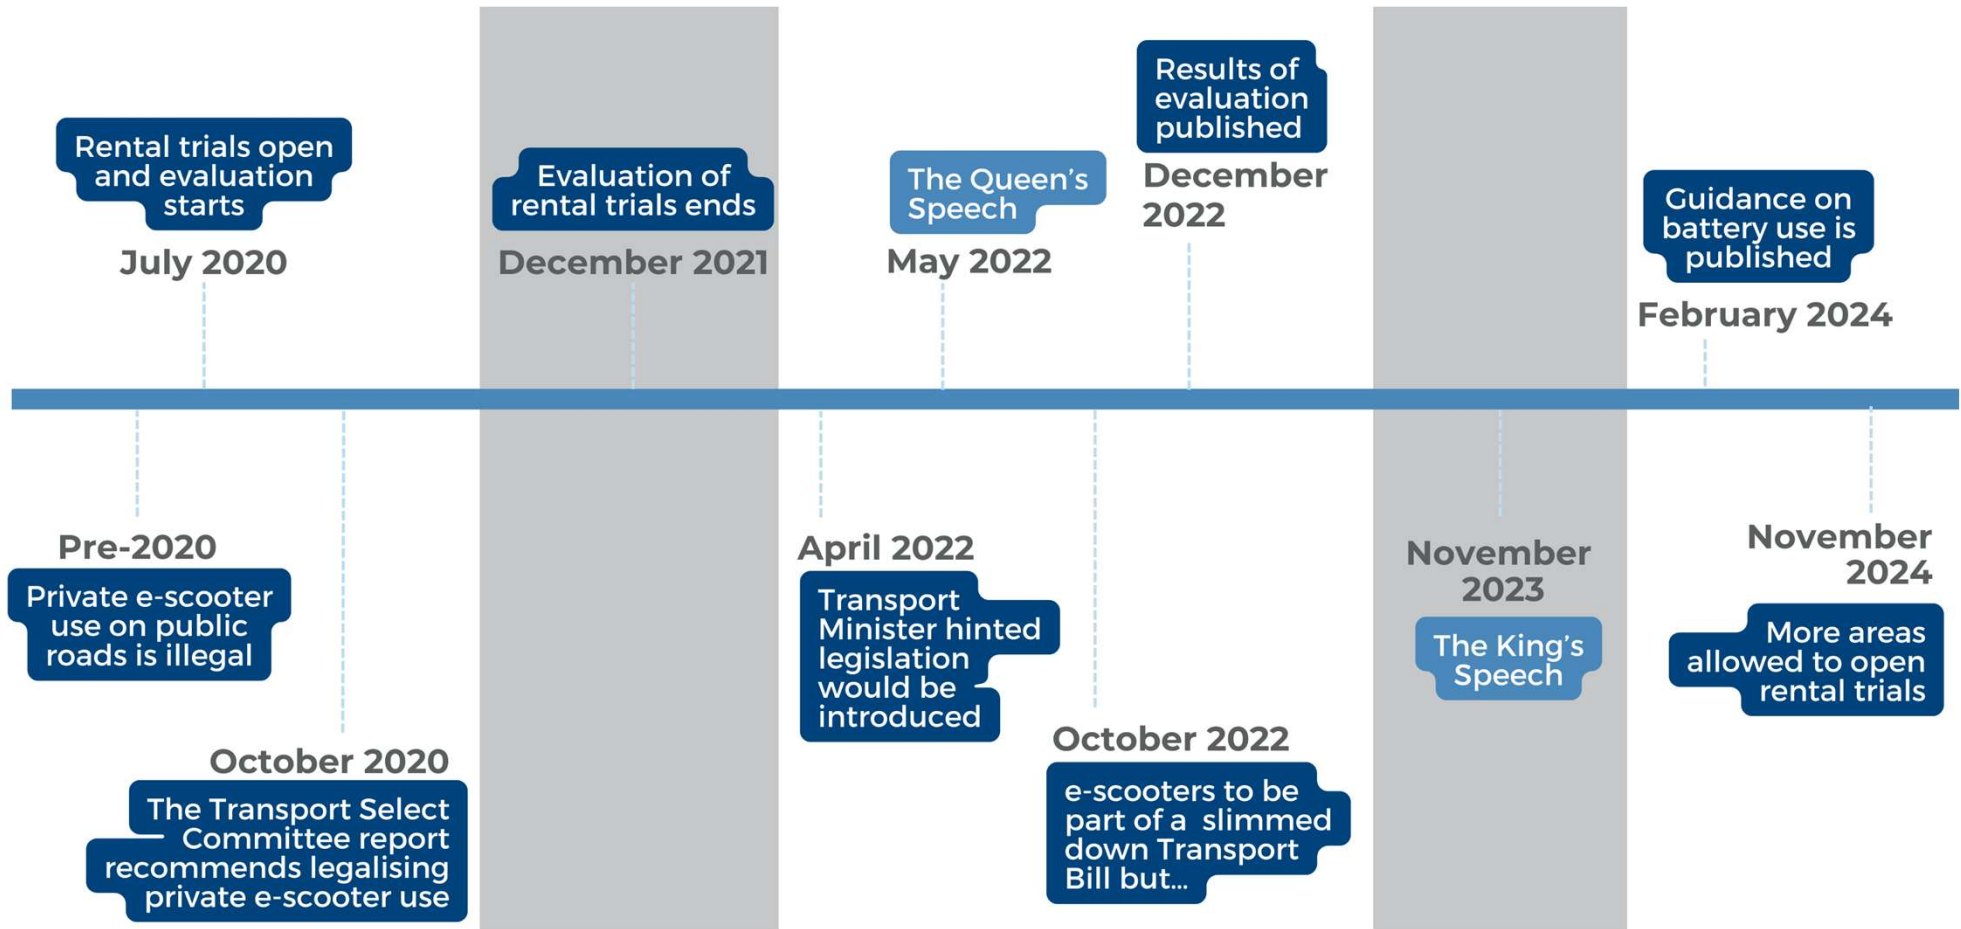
Rental trials open and evaluation starts

July 2020

Evaluation of rental trials ends

December 2021

The Queen's Speech

May 2022

Results of evaluation published

December 2022

Guidance on battery use is published

February 2024

Pre-2020

Private e-scooter use on public roads is illegal

October 2020

The Transport Select Committee report recommends legalising private e-scooter use

April 2022

Transport Minister hinted legislation would be introduced

October 2022

e-scooters to be part of a slimmed down Transport Bill but...

November 2023

The King's Speech

November 2024

More areas allowed to open rental trials